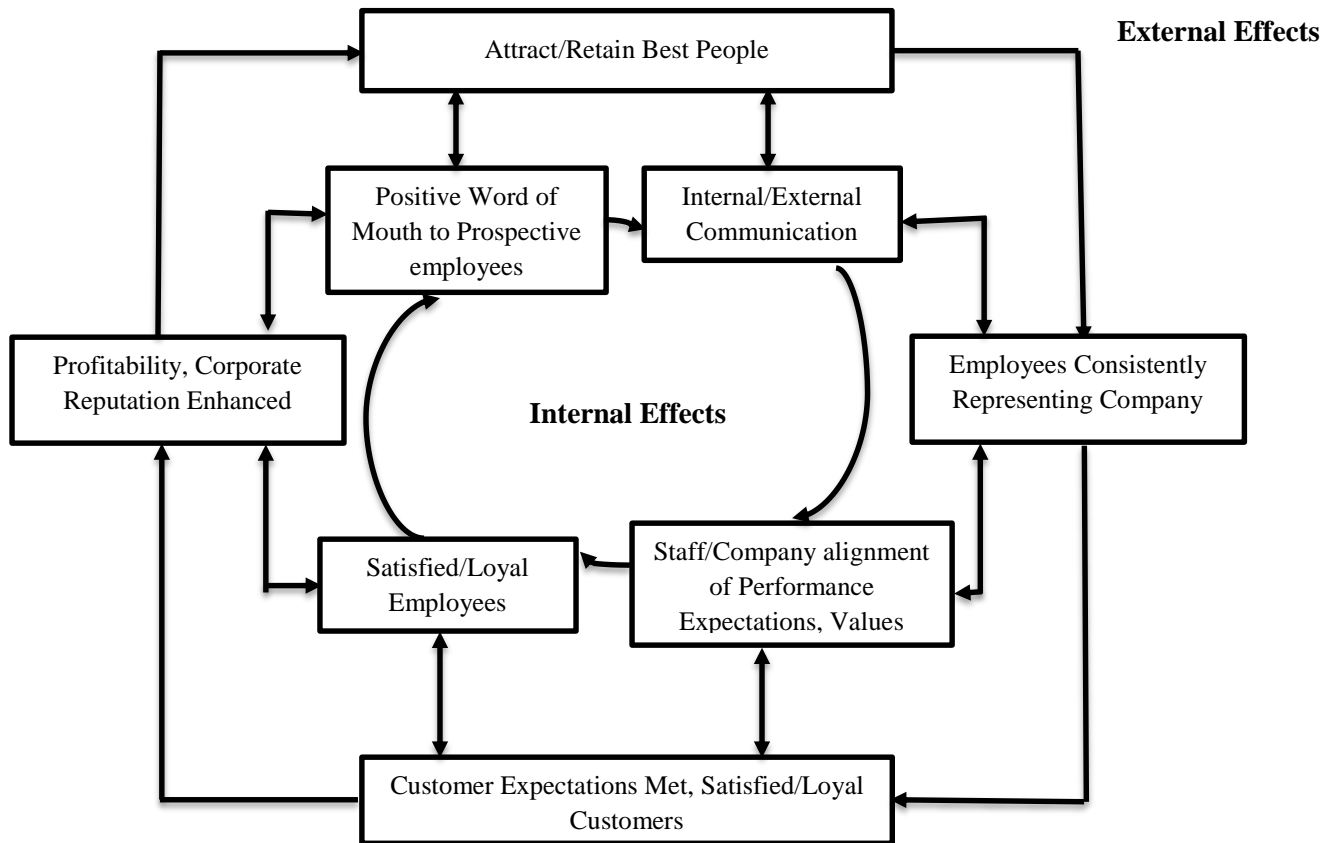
External Effects

Attract/Retain Best People

Positive Word of Mouth to Prospective employees

Internal/External Communication

Profitability, Corporate Reputation Enhanced

Internal Effects

Employees Consistently Representing Company

Satisfied/Loyal Employees

Staff/Company alignment of Performance Expectations, Values

Customer Expectations Met, Satisfied/Loyal Customers